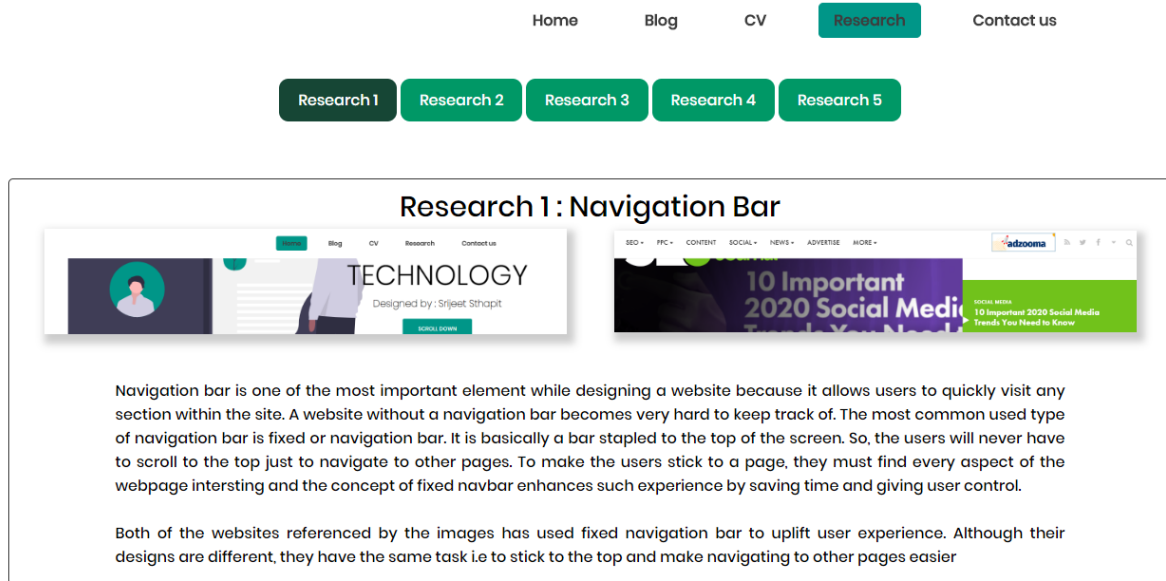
Home Blog CV Research Contact us

Research 1 Research 2 Research 3 Research 4 Research 5

Research 1 : Navigation Bar

Home Blog CV Research Contact us

TECHNOLOGY

Designed by : Srijeet Sthapit

SCROLL DOWN

SEO PPC CONTENT SOCIAL NEWS ADVERTISE MORE

adzooma

10 Important 2020 Social Medi

SOCIAL MEDIA

10 Important 2020 Social Media Trends You Need to Know

Navigation bar is one of the most important element while designing a website because it allows users to quickly visit any section within the site. A website without a navigation bar becomes very hard to keep track of. The most common used type of navigation bar is fixed or navigation bar. It is basically a bar stapled to the top of the screen. So, the users will never have to scroll to the top just to navigate to other pages. To make the users stick to a page, they must find every aspect of the webpage intersting and the concept of fixed navbar enhances such experience by saving time and giving user control.

Both of the websites referenced by the images has used fixed navigation bar to uplift user experience. Although their designs are different, they have the same task i.e to stick to the top and make navigating to other pages easier